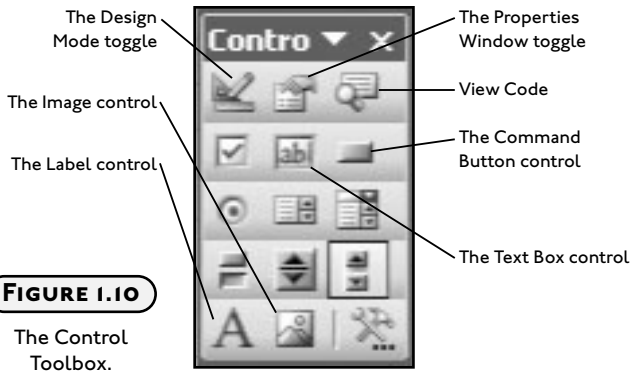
The Design Mode toggle

Contro ▼ ×

The Properties Window toggle

View Code

The Image control

The Label control

The Command Button control

ab|

The Text Box control

A

FIGURE 1.10

The Control Toolbox.